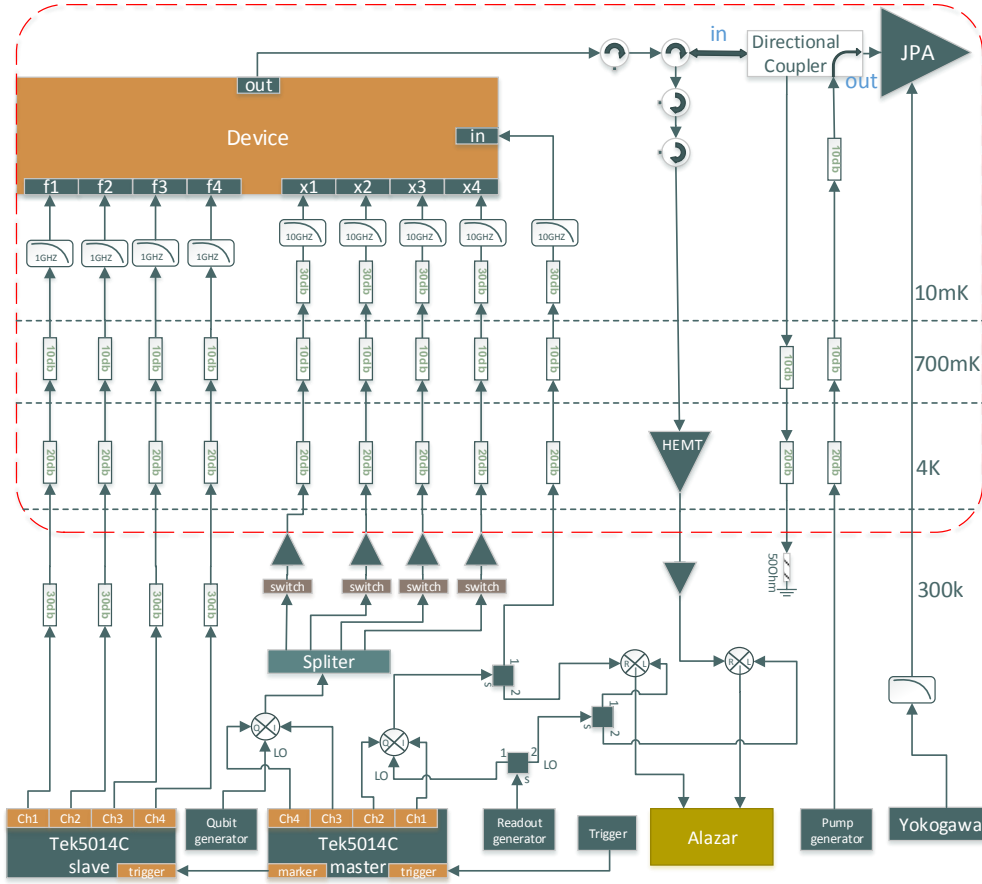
in
Directional Coupler
JPA
out
out
Device
in
f1
f2
f3
f4
x1
x2
x3
x4
1GHZ
1GHZ
1GHZ
1GHZ
10GHZ
10GHZ
10GHZ
10GHZ
10GHZ
30db
30db
30db
30db
30db
10db
10mK
10db
10db
10db
10db
10db
10db
10db
10db
10db
10db
10db
700mK
20db
20db
20db
20db
20db
20db
20db
20db
20db
HEMT
20db
20db
4K
30db
30db
30db
30db
switch
switch
switch
switch
50Ohm
300k
Spliter
1
s
2
R
L
R
L
1
s
2
Q
I
LO
Q
I
LO
1
2
s
LO
Ch1
Ch2
Ch3
Ch4
Qubit generator
Ch4
Ch3
Ch2
Ch1
Readout generator
Trigger
Alazar
Pump generator
Yokogawa
Tek5014C slave
trigger
Tek5014C master
marker
trigger